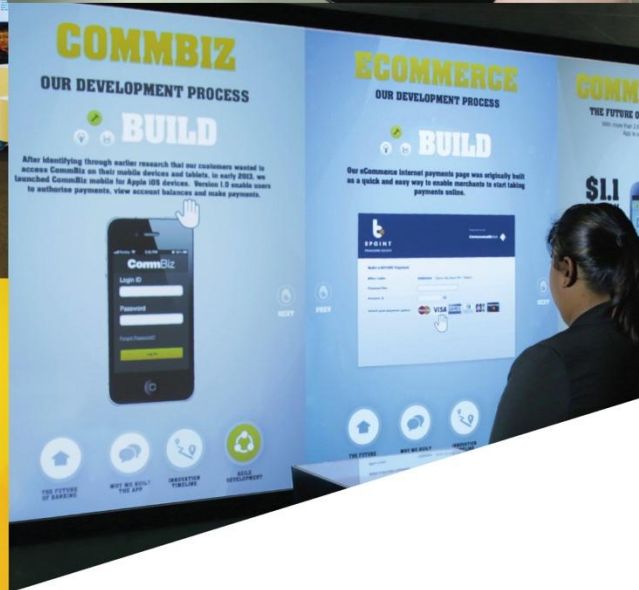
COMMBIZ

OUR DEVELOPMENT PROCESS

BUILD

After identifying through earlier research that our customers wanted to access CommBiz on their mobile devices and tablets, in early 2013, we launched CommBiz mobile for Apple iOS devices. Version 1.0 enable users to authorise payments, view account balances and make payments.

CommBiz
Login ID
Password
Forgot Password?
Log in

NEXT

THE FUTURE OF BANKING

WHY WE BUILT THE APP

INNOVATION TIMELINE

AGILE DEVELOPMENT

ECOMMERCE

OUR DEVELOPMENT PROCESS

BUILD

Our eCommerce Internet payments page was originally built as a quick and easy way to enable merchants to start taking payments online.

BPOINT

PREV

NEXT

THE FUTURE

WHY WE BUILT

INNOVATION

COMM

THE FUTURE O

$1.1